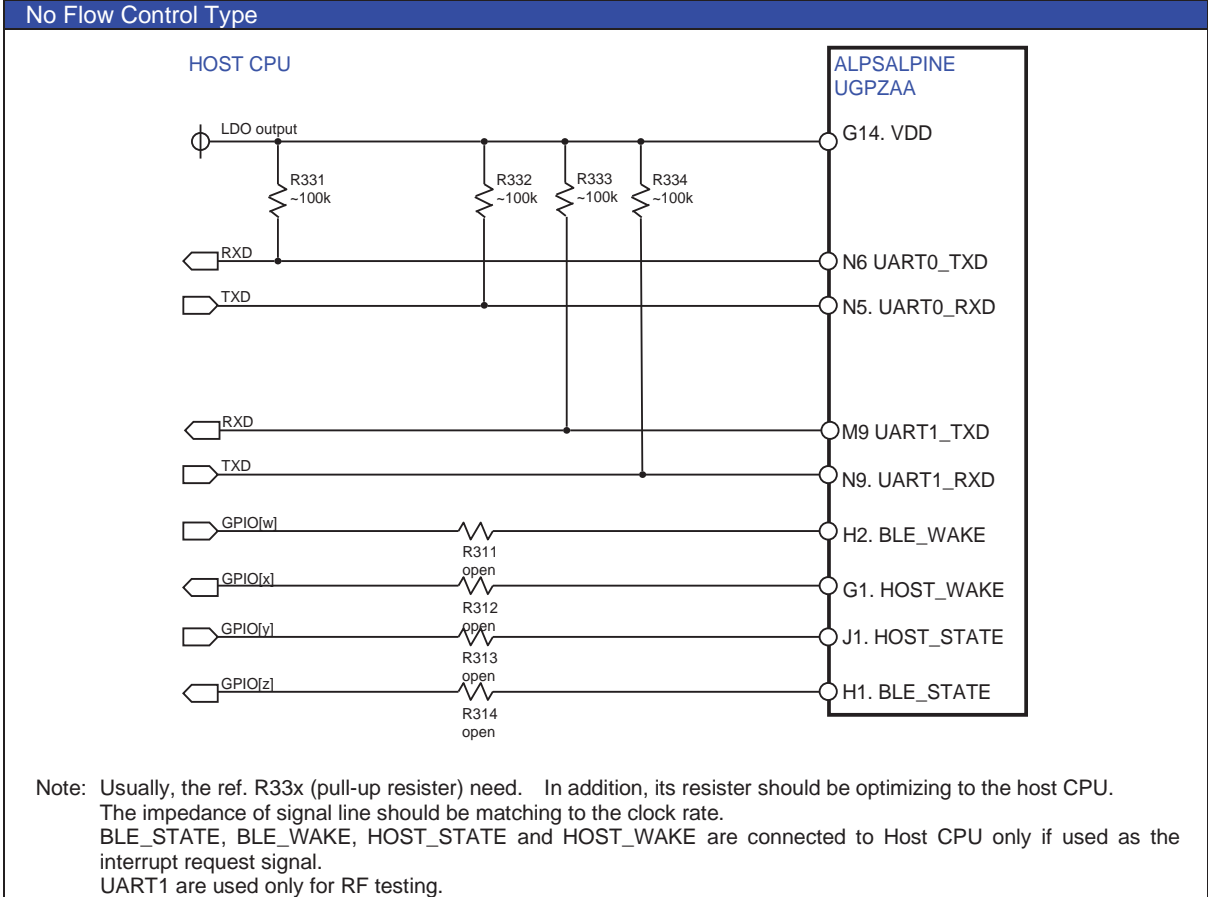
No Flow Control Type

HOST CPU

ALPSALPINE
UGPZAA

LDO output

G14. VDD

R331
~100k

R332
~100k

R333
~100k

R334
~100k

RXD

N6 UART0_TXD

TXD

N5. UART0_RXD

RXD

M9 UART1_TXD

TXD

N9. UART1_RXD

GPIO[w]

H2. BLE_WAKE

R311
open

GPIO[x]

G1. HOST_WAKE

R312
open

GPIO[y]

J1. HOST_STATE

R313
open

GPIO[z]

H1. BLE_STATE

R314
open

Note: Usually, the ref. R33x (pull-up resister) need. In addition, its resister should be optimizing to the host CPU.
The impedance of signal line should be matching to the clock rate.
BLE_STATE, BLE_WAKE, HOST_STATE and HOST_WAKE are connected to Host CPU only if used as the interrupt request signal.
UART1 are used only for RF testing.